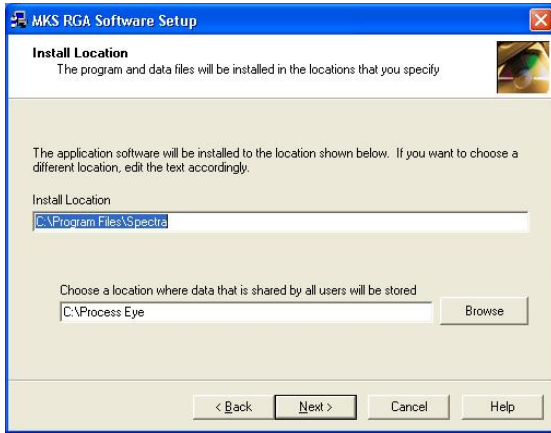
MKS RGA Software Setup

Install Location
The program and data files will be installed in the locations that you specify

The application software will be installed to the location shown below. If you want to choose a different location, edit the text accordingly.

Install Location
C:\Program Files\Spectra

Choose a location where data that is shared by all users will be stored
C:\Process Eye

Browse

< Back
Next >
Cancel
Help